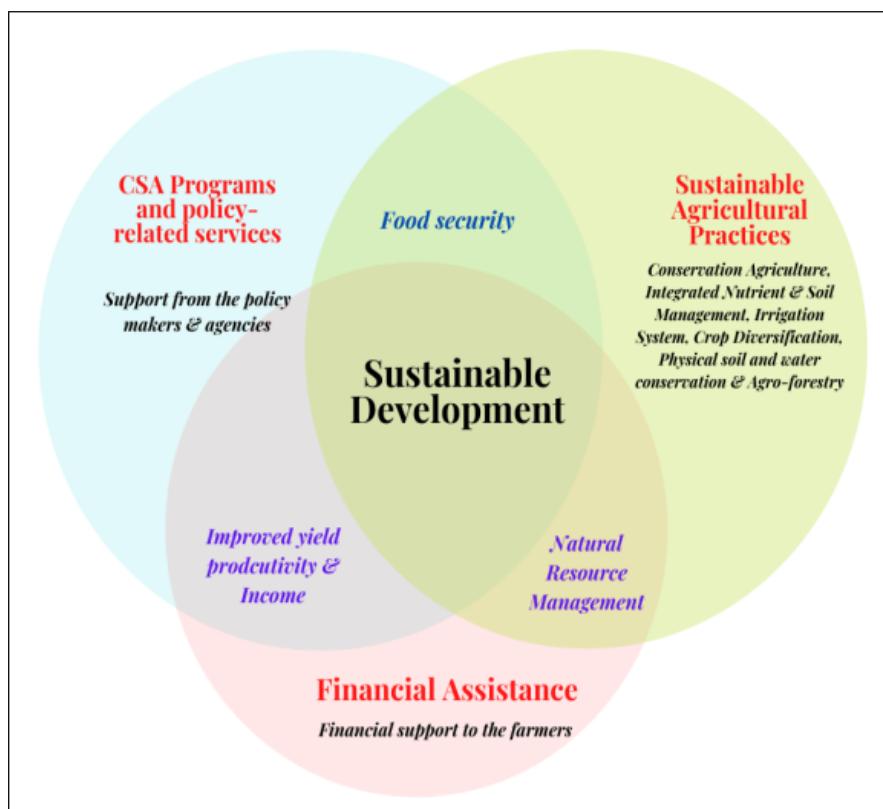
CSA Programs and policy-related services

Support from the policy makers & agencies

Food security

Sustainable Agricultural Practices

Conservation Agriculture, Integrated Nutrient & Soil Management, Irrigation System, Crop Diversification, Physical soil and water conservation & Agro-forestry

Sustainable Development

Improved yield prodcutivity & Income

Natural Resource Management

Financial Assistance

Financial support to the farmers